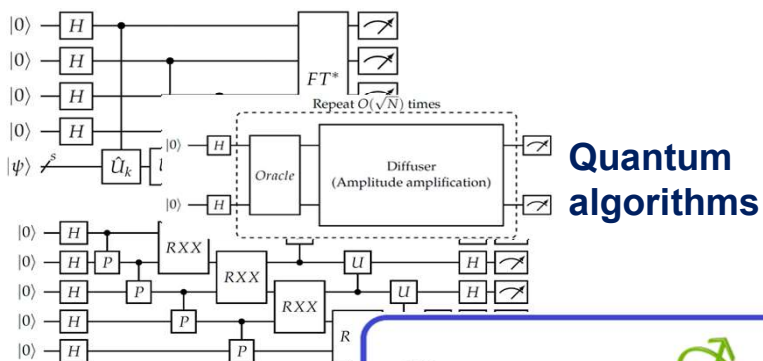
$|0\rangle$ $H$
$|0\rangle$ $H$
$|0\rangle$ $H$
$|0\rangle$ $H$
$|\psi\rangle$ $s$ $\hat{U}_k$ $U$
$FT^*$

Repeat $O(\sqrt{N})$ times
$|0\rangle$ $H$
$|0\rangle$ $H$
Oracle
Diffuser (Amplitude amplification)

Quantum algorithms

$|0\rangle$ $H$
$|0\rangle$ $H$ $P$
$|0\rangle$ $H$ $P$
$|0\rangle$ $H$ $P$
$|0\rangle$ $H$ $P$
$RXX$
$RXX$
$RXX$
$R$
$U$
$U$
$H$
$H$
$H$